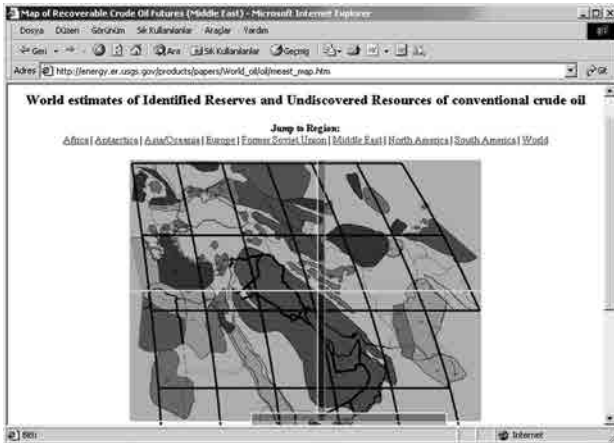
Map of Recoverable Crude Oil Futures (Middle East) - Microsoft Internet Explorer

Dosya Düzen Görünüm Sık Kullanılanlar Araçlar Yardım

Geri Ara Sık Kullanılanlar Geçmiş

Adres http://energy.er.usgs.gov/products/papers/World_oil/oil/meast_map.htm Git

World estimates of Identified Reserves and Undiscovered Resources of conventional crude oil

Jump to Region:
Africa | Antarctica | Asia/Oceania | Europe | Former Soviet Union | Middle East | North America | South America | World

Bitti

Internet